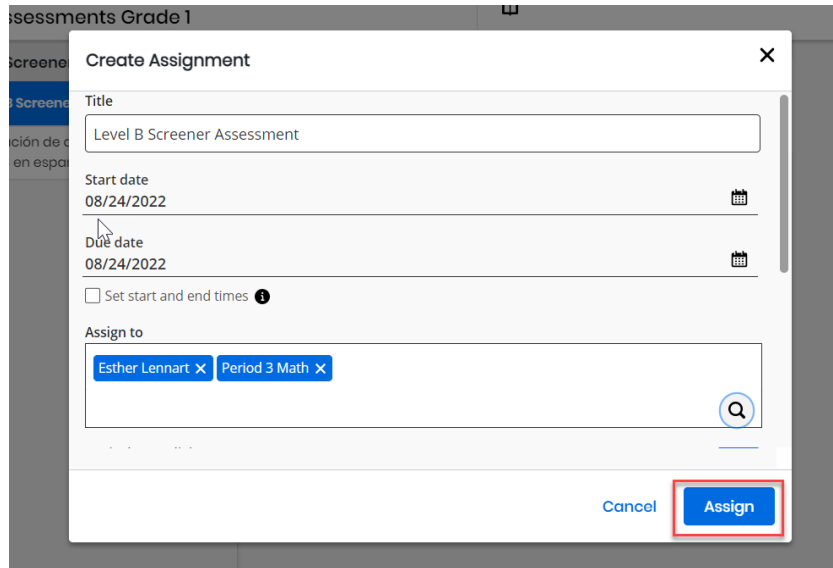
ssessments Grade 1

Screene

B Screene

ión de c
en espa

Create Assignment

×

Title

Level B Screener Assessment

Start date

08/24/2022

Due date

08/24/2022

Set start and end times

Assign to

Esther Lennart ×

Period 3 Math ×

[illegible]

Cancel

Assign